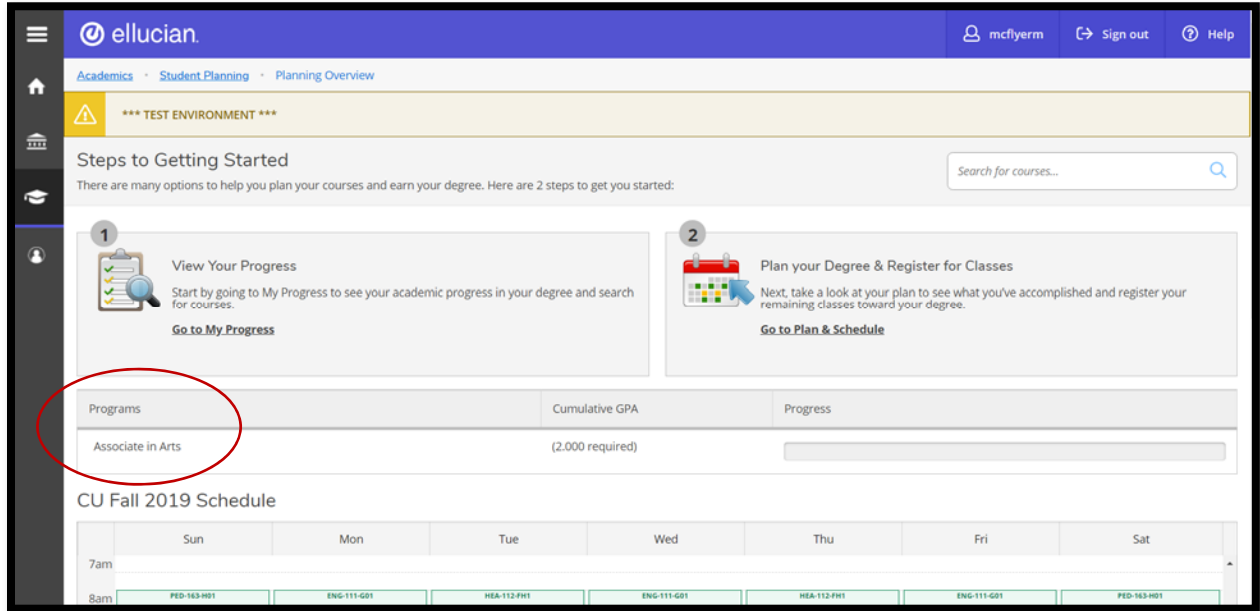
ellucian.

mcflyerm Sign out Help

Academics · Student Planning · Planning Overview

*** TEST ENVIRONMENT ***

Steps to Getting Started

There are many options to help you plan your courses and earn your degree. Here are 2 steps to get you started:

Search for courses...

1

View Your Progress

Start by going to My Progress to see your academic progress in your degree and search for courses.

Go to My Progress

2

Plan your Degree & Register for Classes

Next, take a look at your plan to see what you've accomplished and register your remaining classes toward your degree.

Go to Plan & Schedule

| Programs | Cumulative GPA | Progress |
|---|---|---|
| Associate in Arts | (2.000 required) | |

CU Fall 2019 Schedule

| | Sun | Mon | Tue | Wed | Thu | Fri | Sat |
|---|---|---|---|---|---|---|---|
| 7am | | | | | | | |
| 8am | PED-163-H01 | ENG-111-G01 | HEA-112-FH1 | ENG-111-G01 | HEA-112-FH1 | ENG-111-G01 | PED-163-H01 |